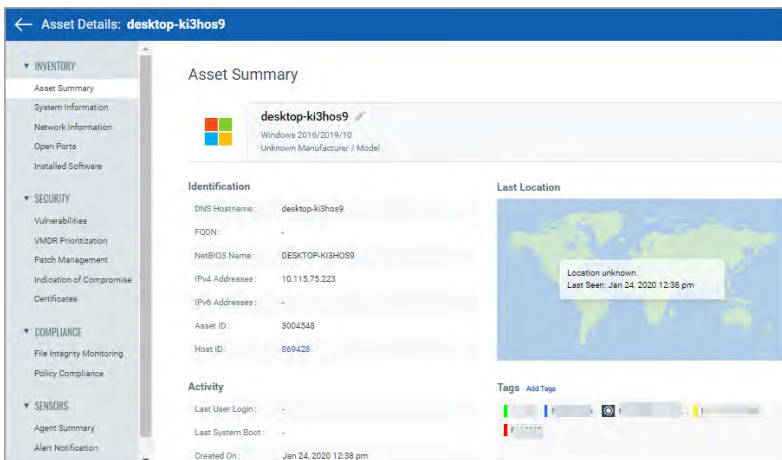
Asset Details: desktop-ki3hos9

INVENTORY
Asset Summary
System Information
Network Information
Open Ports
Installed Software

SECURITY
Vulnerabilities
VMDR Prioritization
Patch Management
Indication of Compromise
Certificates

COMPLIANCE
File Integrity Monitoring
Policy Compliance

SENSORS
Agent Summary
Alert Notification

Asset Summary

desktop-ki3hos9
Windows 2016/2019/10
Unknown Manufacturer / Model

Identification

| | |
|---|---|
| DNS Hostname : | desktop-ki3hos9 |
| FQDN : | - |
| NetBIOS Name : | DESKTOP-KI3HOS9 |
| IPv4 Addresses : | 10.115.75.223 |
| IPv6 Addresses : | - |
| Asset ID : | 3004548 |
| Host ID : | 869428 |

Activity

| | |
|---|---|
| Last User Login : | - |
| Last System Boot : | - |
| Created On : | Jan 24, 2020 12:38 pm |

Last Location

Location unknown.
Last Seen: Jan 24, 2020 12:38 pm

Tags Add Tags

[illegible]